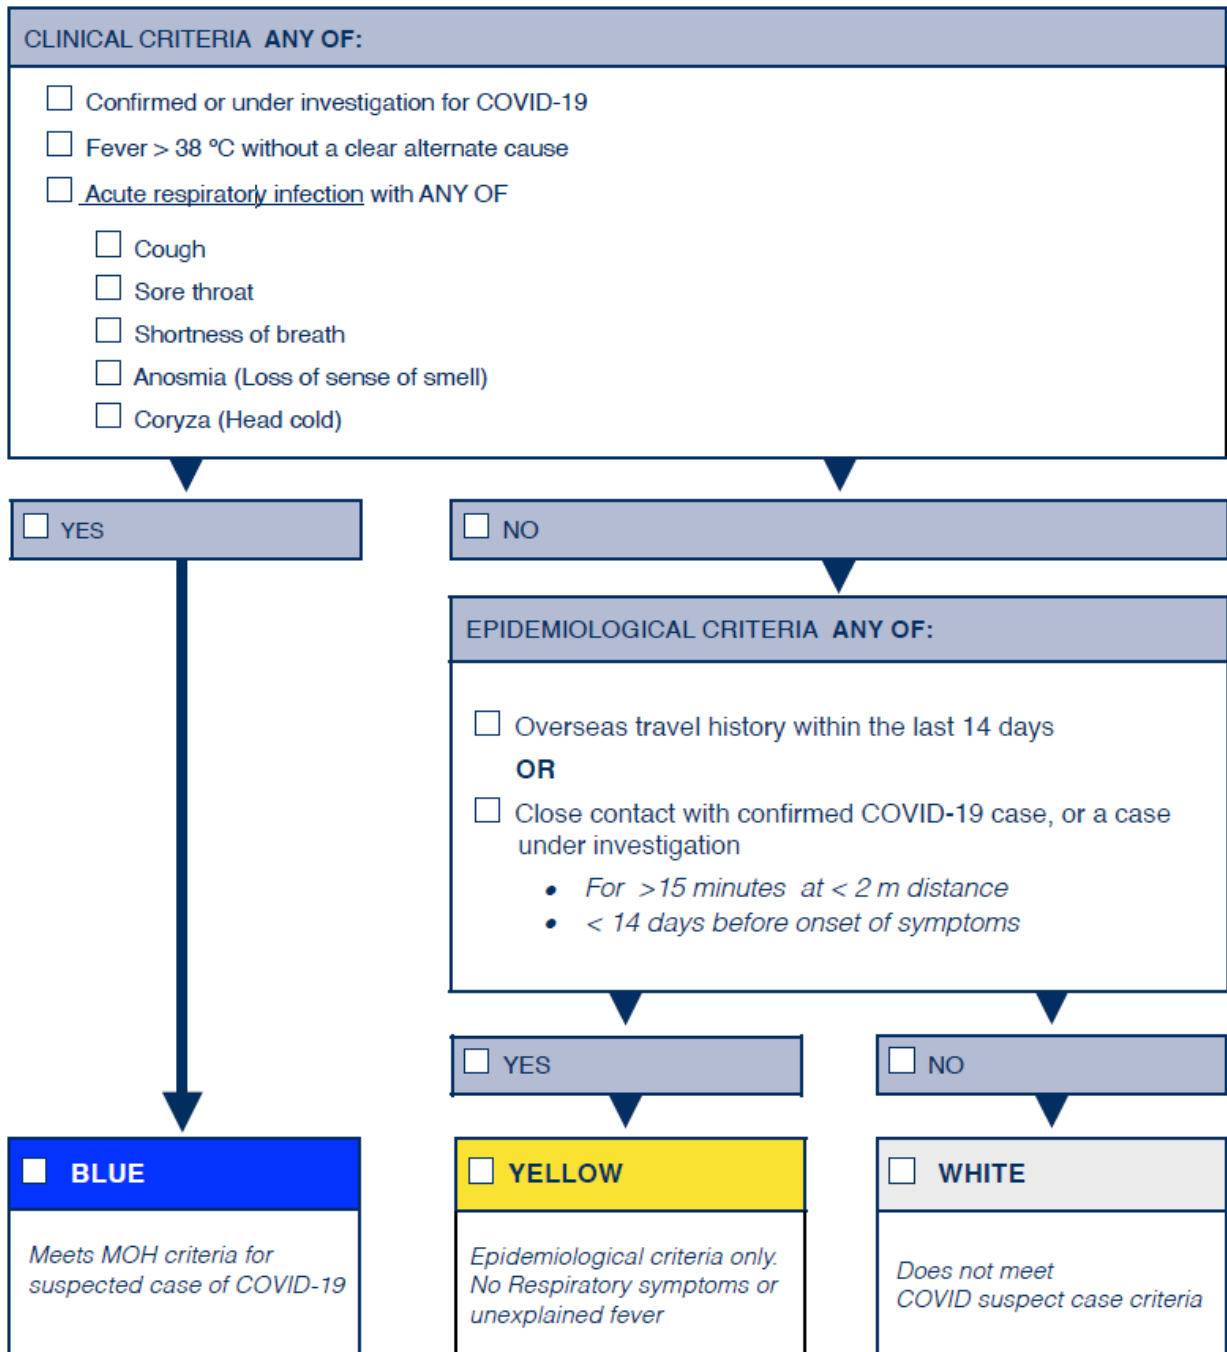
CLINICAL CRITERIA **ANY OF:**

☐ Confirmed or under investigation for COVID-19

☐ Fever > 38 °C without a clear alternate cause

☐ Acute respiratory infection with ANY OF

☐ Cough

☐ Sore throat

☐ Shortness of breath

☐ Anosmia (Loss of sense of smell)

☐ Coryza (Head cold)

☐ YES

☐ NO

EPIDEMIOLOGICAL CRITERIA **ANY OF:**

☐ Overseas travel history within the last 14 days

**OR**

☐ Close contact with confirmed COVID-19 case, or a case under investigation

- *For >15 minutes at < 2 m distance*
- *< 14 days before onset of symptoms*

☐ YES

☐ NO

☐ **BLUE**

*Meets MOH criteria for suspected case of COVID-19*

☐ **YELLOW**

*Epidemiological criteria only. No Respiratory symptoms or unexplained fever*

☐ **WHITE**

*Does not meet COVID suspect case criteria*